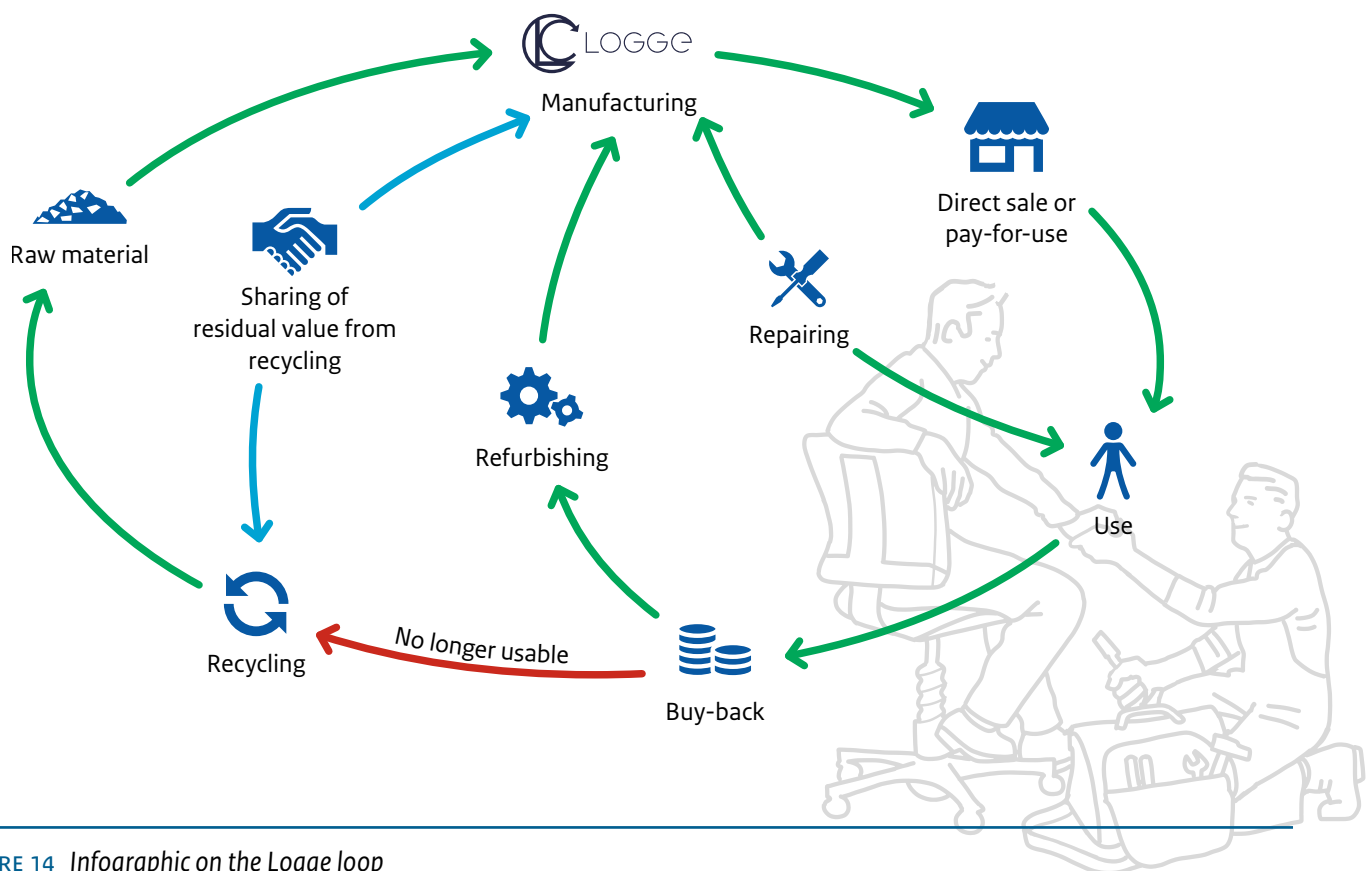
LOGGE

Manufacturing

Direct sale or pay-for-use

Raw material

Sharing of residual value from recycling

Repairing

Refurbishing

Use

Recycling

No longer usable

Buy-back

RE 14 Infographic on the Logge loop